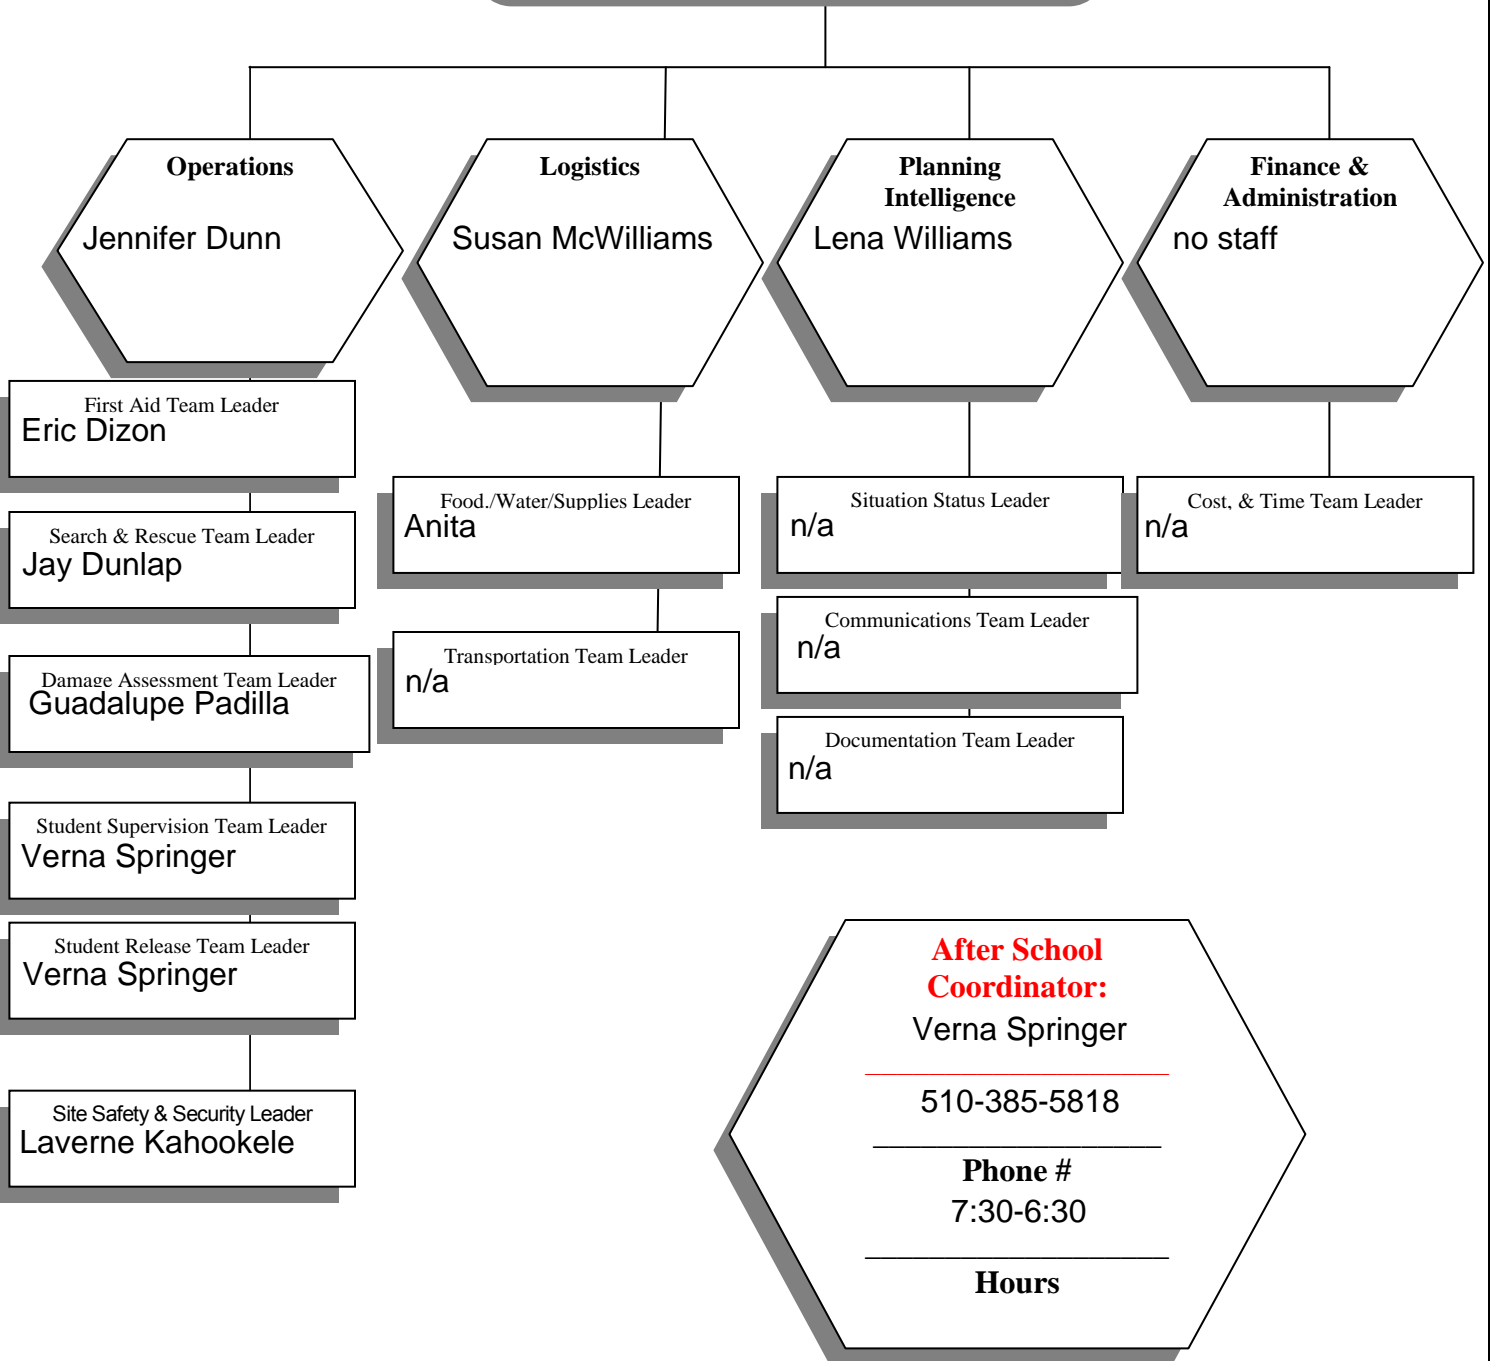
Operations
Jennifer Dunn

Logistics
Susan McWilliams

Planning Intelligence
Lena Williams

Finance & Administration
no staff

First Aid Team Leader
Eric Dizon

Search & Rescue Team Leader
Jay Dunlap

Damage Assessment Team Leader
Guadalupe Padilla

Student Supervision Team Leader
Verna Springer

Student Release Team Leader
Verna Springer

Site Safety & Security Leader
Laverne Kahookele

Food./Water/Supplies Leader
Anita

Transportation Team Leader
n/a

Situation Status Leader
n/a

Communications Team Leader
n/a

Documentation Team Leader
n/a

Cost, & Time Team Leader
n/a

After School Coordinator:
Verna Springer

510-385-5818

Phone #
7:30-6:30

Hours